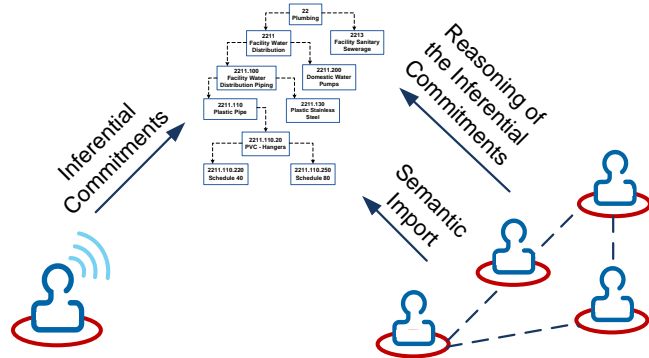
22
Plumbing

2211
Facility Water
Distribution

2213
Facility Sanitary
Sewerage

2211.100
Facility Water
Distribution Piping

2211.200
Domestic Water
Pumps

2211.110
Plastic Pipe

2211.130
Plastic Stainless
Steel

2211.110.20
PVC - Hangers

2211.110.220
Schedule 40

2211.110.250
Schedule 80

Inferential Commitments

Reasoning of the Inferential Commitments

Semantic Import